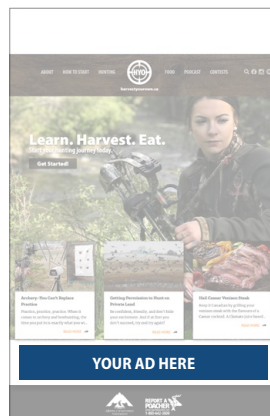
ABOUT HOW TO START HUNTING FOOD PODCAST CONTACTS

harvestyourown.ca

Learn. Harvest. Eat.

Start your hunting journey today.

Get Started!

Archery: You Can't Replace Practice

Practice, practice, practice. When it comes to archery and bowhunting, the time you put in is exactly what you se...

READ MORE

Getting Permission to Hunt on Private Land

Be confident, friendly, and don't take your excitement. And if at first you don't succeed, try and try again!

READ MORE

Chili Cheese Venison Steak

Keep it Canadian by gifting your venison steak with the flavours of a classic cocktail. A Caesar-inspired...

READ MORE

YOUR AD HERE

REPORT A POACHER 1-800-642-3800